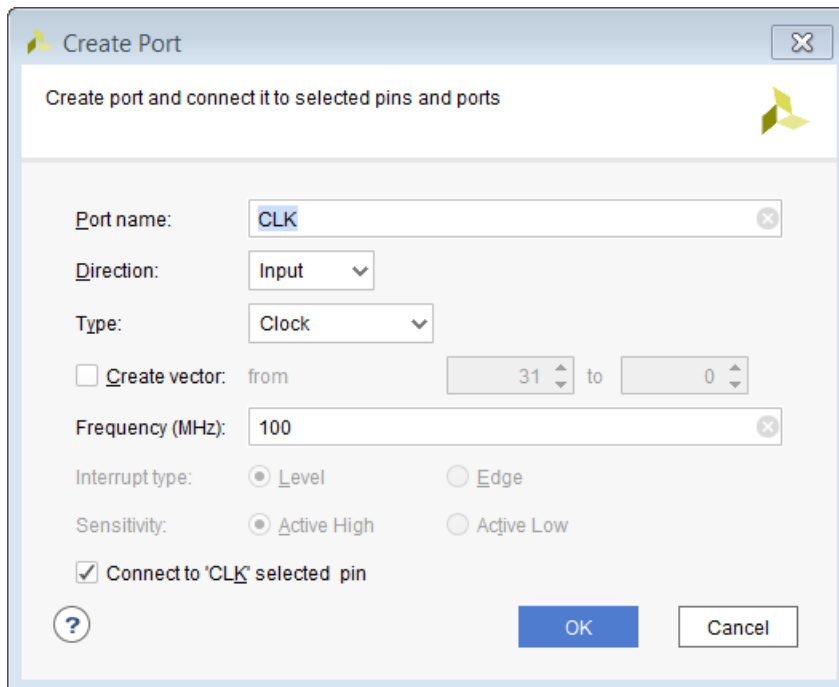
Create Port

Create port and connect it to selected pins and ports

Port name: CLK

Direction: Input

Type: Clock

Create vector: from 31 to 0

Frequency (MHz): 100

Interrupt type: Level Edge

Sensitivity: Active High Active Low

Connect to 'CLK' selected pin

?

OK

Cancel